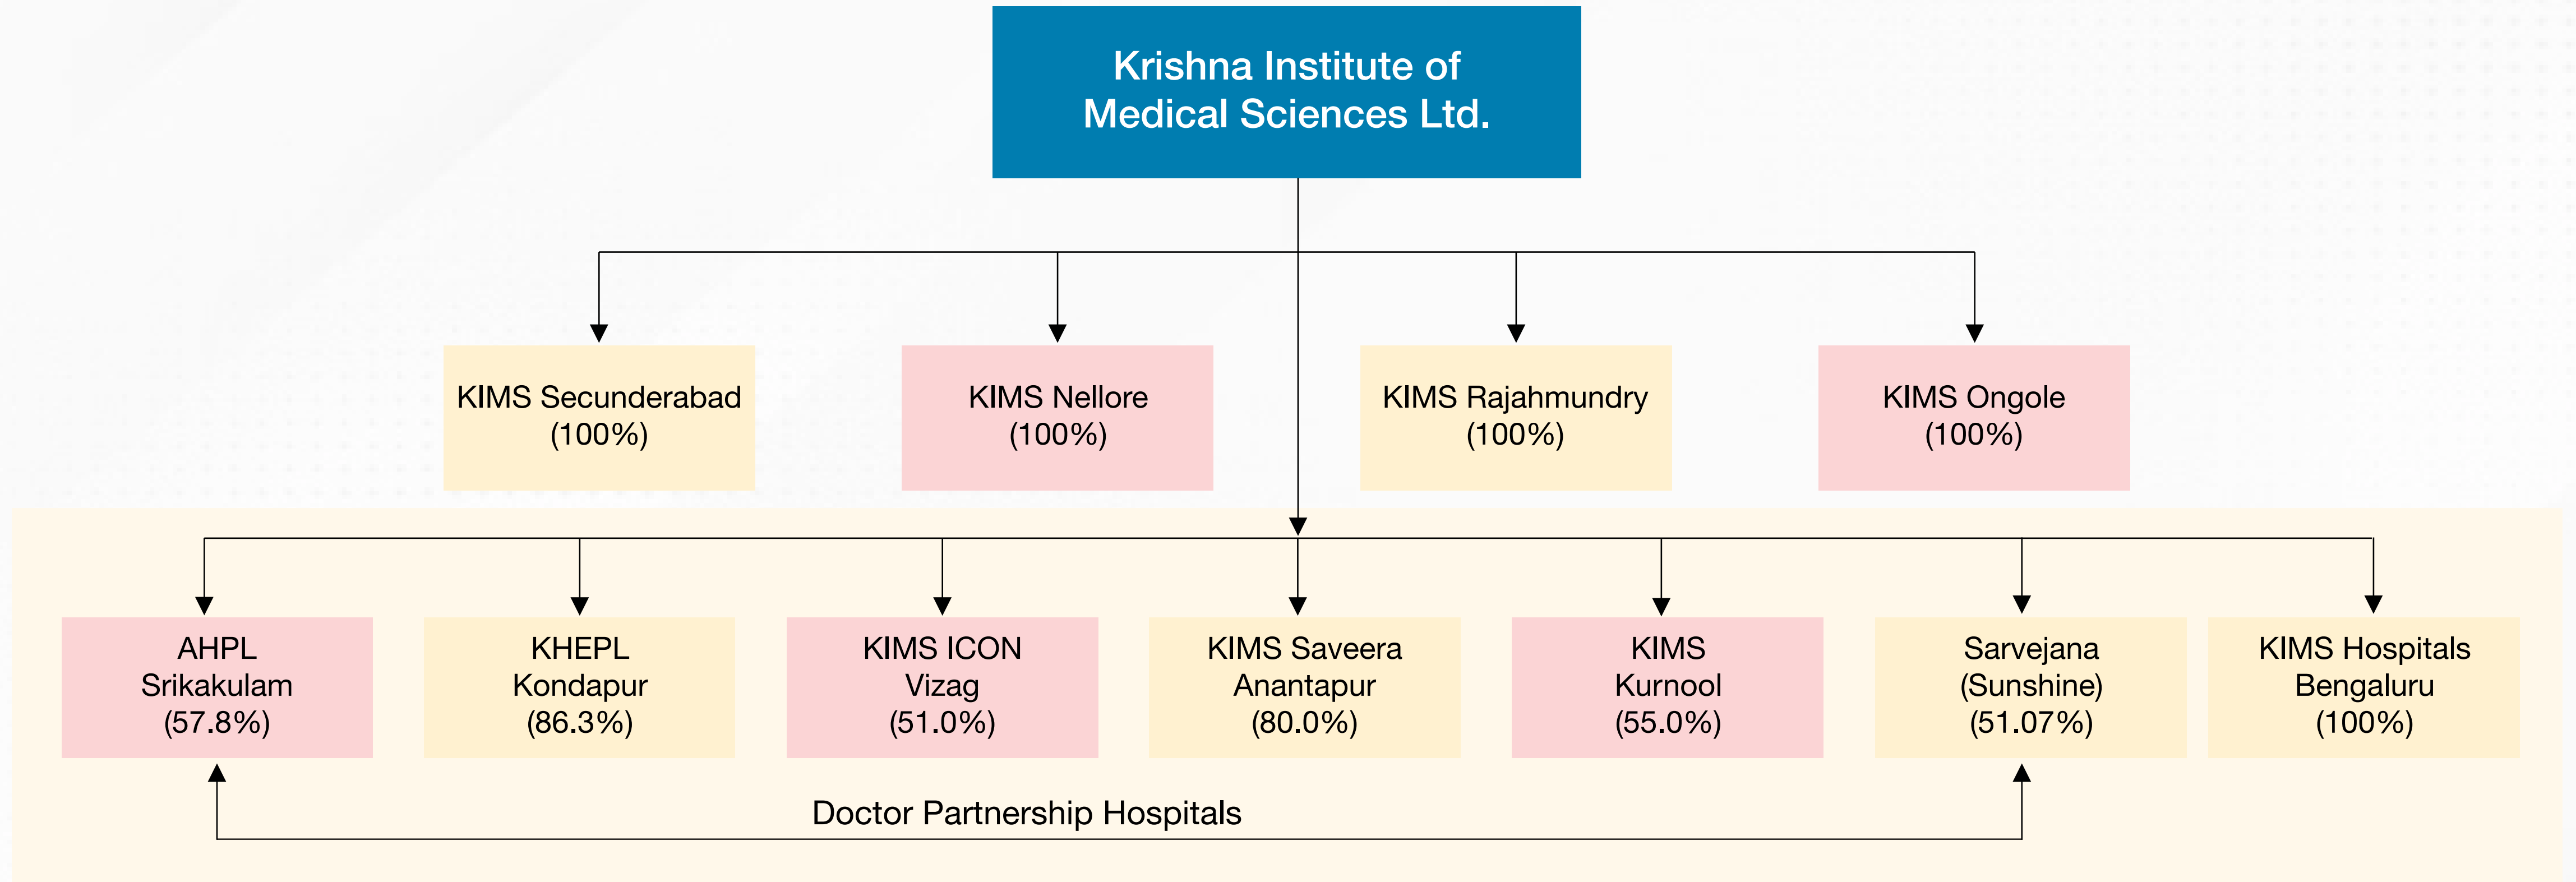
Krishna Institute of Medical Sciences Ltd.

KIMS Secunderabad (100%)

KIMS Nellore (100%)

KIMS Rajahmundry (100%)

KIMS Ongole (100%)

AHPL Srikakulam (57.8%)

KHEPL Kondapur (86.3%)

KIMS ICON Vizag (51.0%)

KIMS Saveera Anantapur (80.0%)

KIMS Kurnool (55.0%)

Sarvejana (Sunshine) (51.07%)

KIMS Hospitals Bengaluru (100%)

Doctor Partnership Hospitals